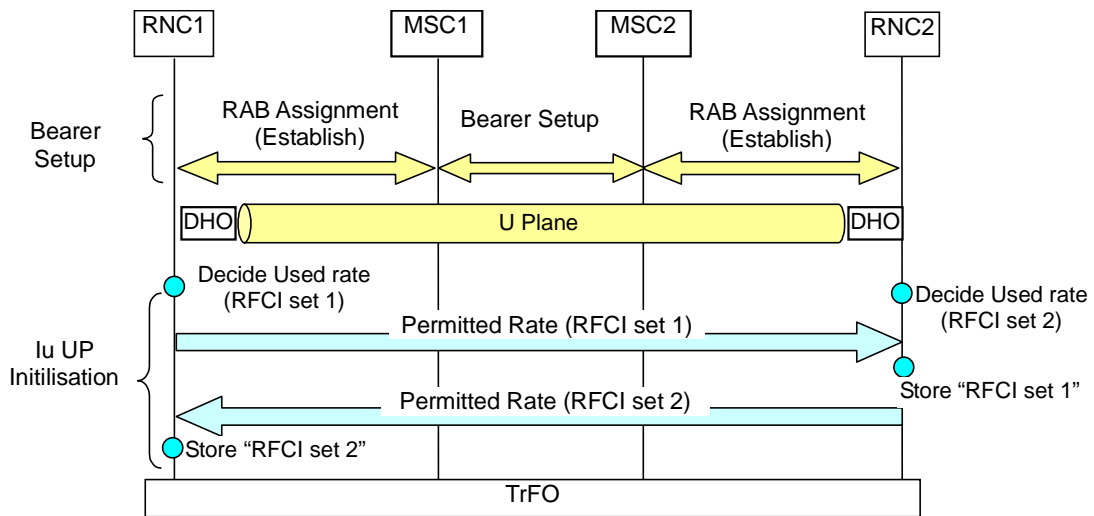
RNC1

MSC1

MSC2

RNC2

Bearer Setup

RAB Assignment (Establish)

Bearer Setup

RAB Assignment (Establish)

DHO

U Plane

DHO

Decide Used rate (RFCI set 1)

Decide Used rate (RFCI set 2)

Iu UP Initilisation

Permitted Rate (RFCI set 1)

Store “RFCI set 1”

Permitted Rate (RFCI set 2)

Store “RFCI set 2”

TrFO